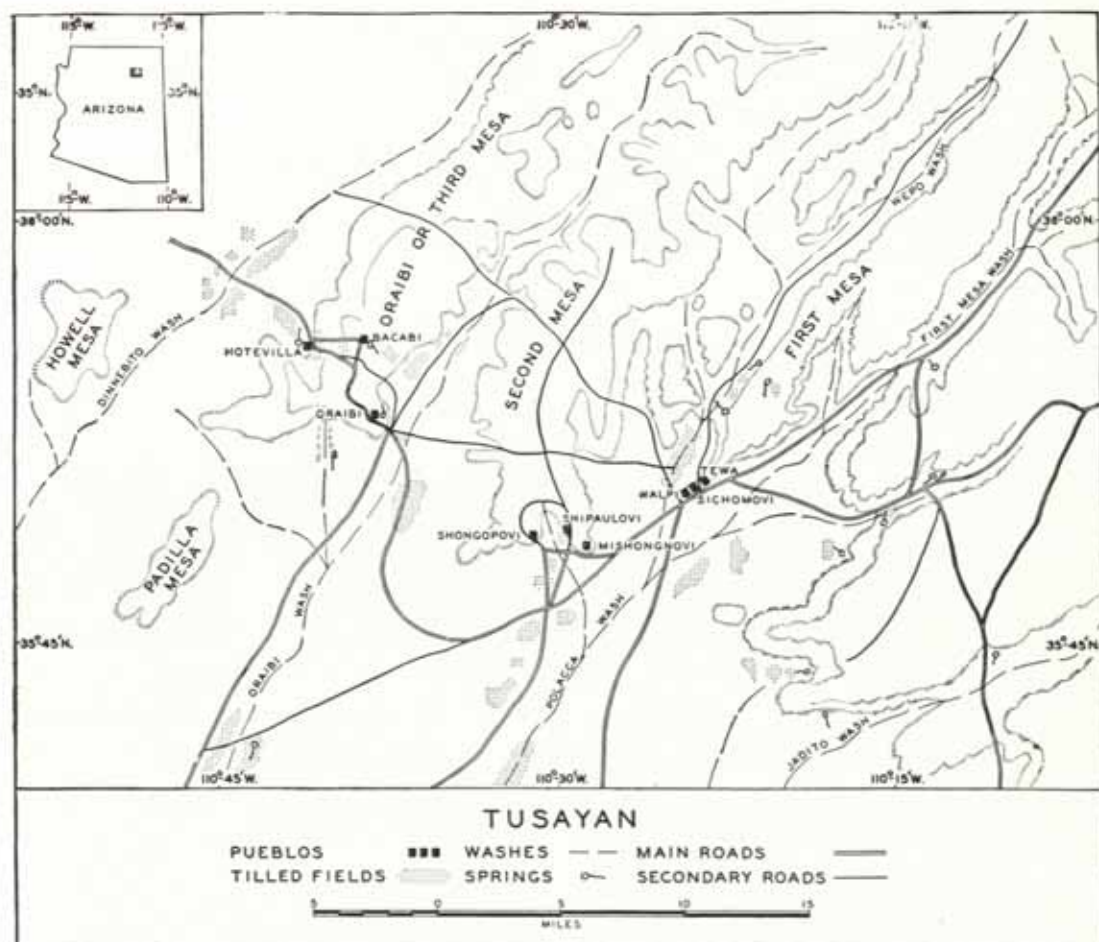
115°W.
110°W.
35°N.
35°N.
ARIZONA
115°W.
110°W.
110°30'W.
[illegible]W.
36°00'N.
36°00'N.
ORAIBI OR THIRD MESA
SECOND MESA
FIRST MESA
WEPO WASH
FIRST MESA WASH
HOWELL MESA
DINNEBITO WASH
HOTEVILLA
BACABI
ORAIBI
TEWA
WALPI
SICHOMOVI
SHIPAULOVI
SHONGOPOVI
MISHONGNOVI
PADILLA MESA
35°45'N.
35°45'N.
ORAIBI WASH
POLACCA WASH
JADITO WASH
110°45'W.
110°30'W.
110°15'W.

TUSAYAN

PUEBLOS
WASHES
MAIN ROADS
TILLED FIELDS
SPRINGS
SECONDARY ROADS
5 0 5 10 15
MILES